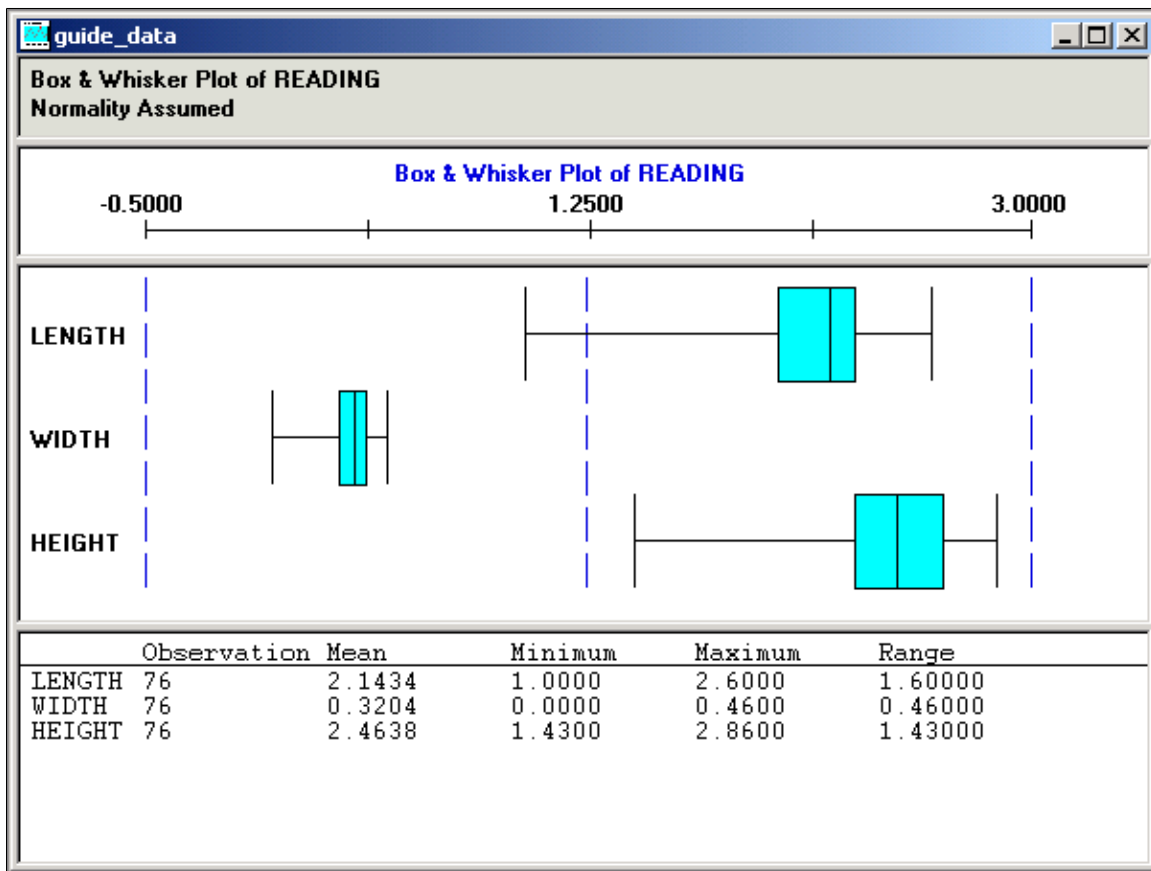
guide_data

Box & Whisker Plot of READING
Normality Assumed

Box & Whisker Plot of READING

-0.5000 1.2500 3.0000

LENGTH

WIDTH

HEIGHT

| | Observation | Mean | Minimum | Maximum | Range |
|---|---|---|---|---|---|
| LENGTH | 76 | 2.1434 | 1.0000 | 2.6000 | 1.60000 |
| WIDTH | 76 | 0.3204 | 0.0000 | 0.4600 | 0.46000 |
| HEIGHT | 76 | 2.4638 | 1.4300 | 2.8600 | 1.43000 |